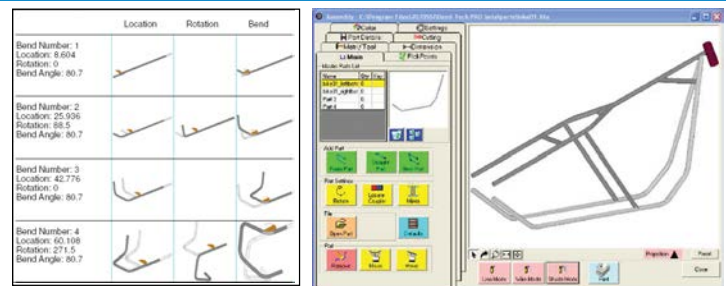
| | Location | Rotation | Bend |
|---|---|---|---|
| Bend Number: 1 Location: 8.604 Rotation: 0 Bend Angle: 80.7 | | | |
| Bend Number: 2 Location: 25.936 Rotation: 88.5 Bend Angle: 80.7 | | | |
| Bend Number: 3 Location: 42.776 Rotation: 0 Bend Angle: 80.7 | | | |
| Bend Number: 4 Location: 60.108 Rotation: 271.5 Bend Angle: 80.7 | | | |

Bend-Tech - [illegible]

Color
Settings
Part Details
Cutting
Main Tool
Dimension
Main
Pick Points

Model Parts List
Name
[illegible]
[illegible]
Part 3
Part 4

Add Part

Part Settings
Rotate
Coupler
Mirror

File
Open Part
Details

Part
Remove
Move
Hide

Projection
Reset
Close

Line Mode
Wire Mode
Shade Mode
Print